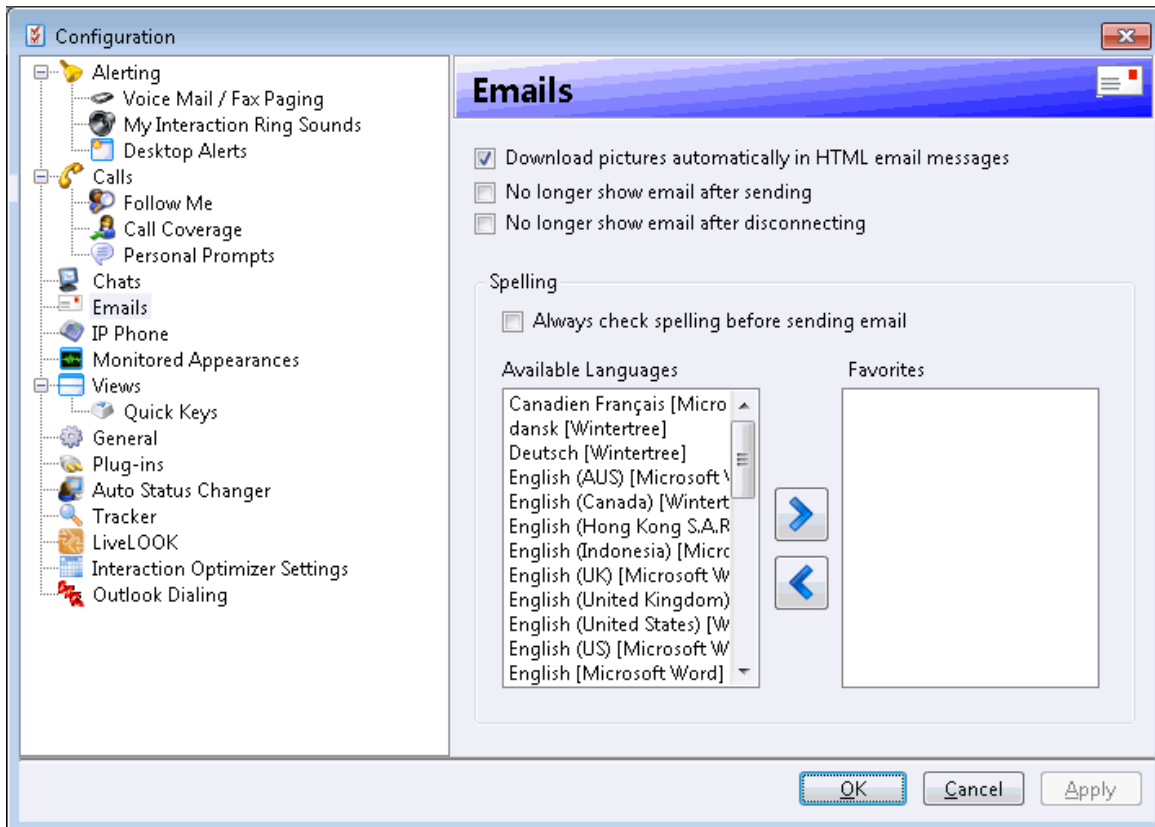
Configuration

Alerting
Voice Mail / Fax Paging
My Interaction Ring Sounds
Desktop Alerts
Calls
Follow Me
Call Coverage
Personal Prompts
Chats
Emails
IP Phone
Monitored Appearances
Views
Quick Keys
General
Plug-ins
Auto Status Changer
Tracker
LiveLOOK
Interaction Optimizer Settings
Outlook Dialing

Emails

Download pictures automatically in HTML email messages
No longer show email after sending
No longer show email after disconnecting

Spelling
Always check spelling before sending email

Available Languages
Canadien Français [Micro
dansk [Wintertree]
Deutsch [Wintertree]
English (AUS) [Microsoft V
English (Canada) [Wintert
English (Hong Kong S.A.R
English (Indonesia) [Micro
English (UK) [Microsoft W
English (United Kingdom)
English (United States) [W
English (US) [Microsoft W
English [Microsoft Word]

Favorites

OK
Cancel
Apply